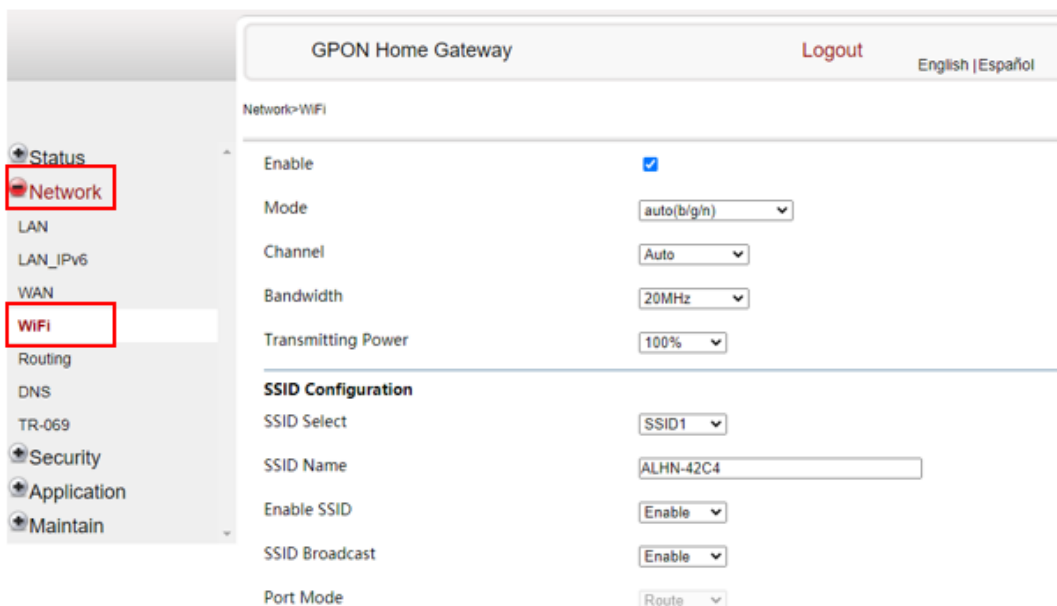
GPON Home Gateway

Logout

English |Español

Network>WiFi

Status
Network
LAN
LAN_IPv6
WAN
WiFi
Routing
DNS
TR-069
Security
Application
Maintain

| | |
|---|---|
| Enable | ☑ |
| Mode | auto(b/g/n) |
| Channel | Auto |
| Bandwidth | 20MHz |
| Transmitting Power | 100% |

SSID Configuration

| | |
|---|---|
| SSID Select | SSID1 |
| SSID Name | ALHN-42C4 |
| Enable SSID | Enable |
| SSID Broadcast | Enable |
| Port Mode | Route |